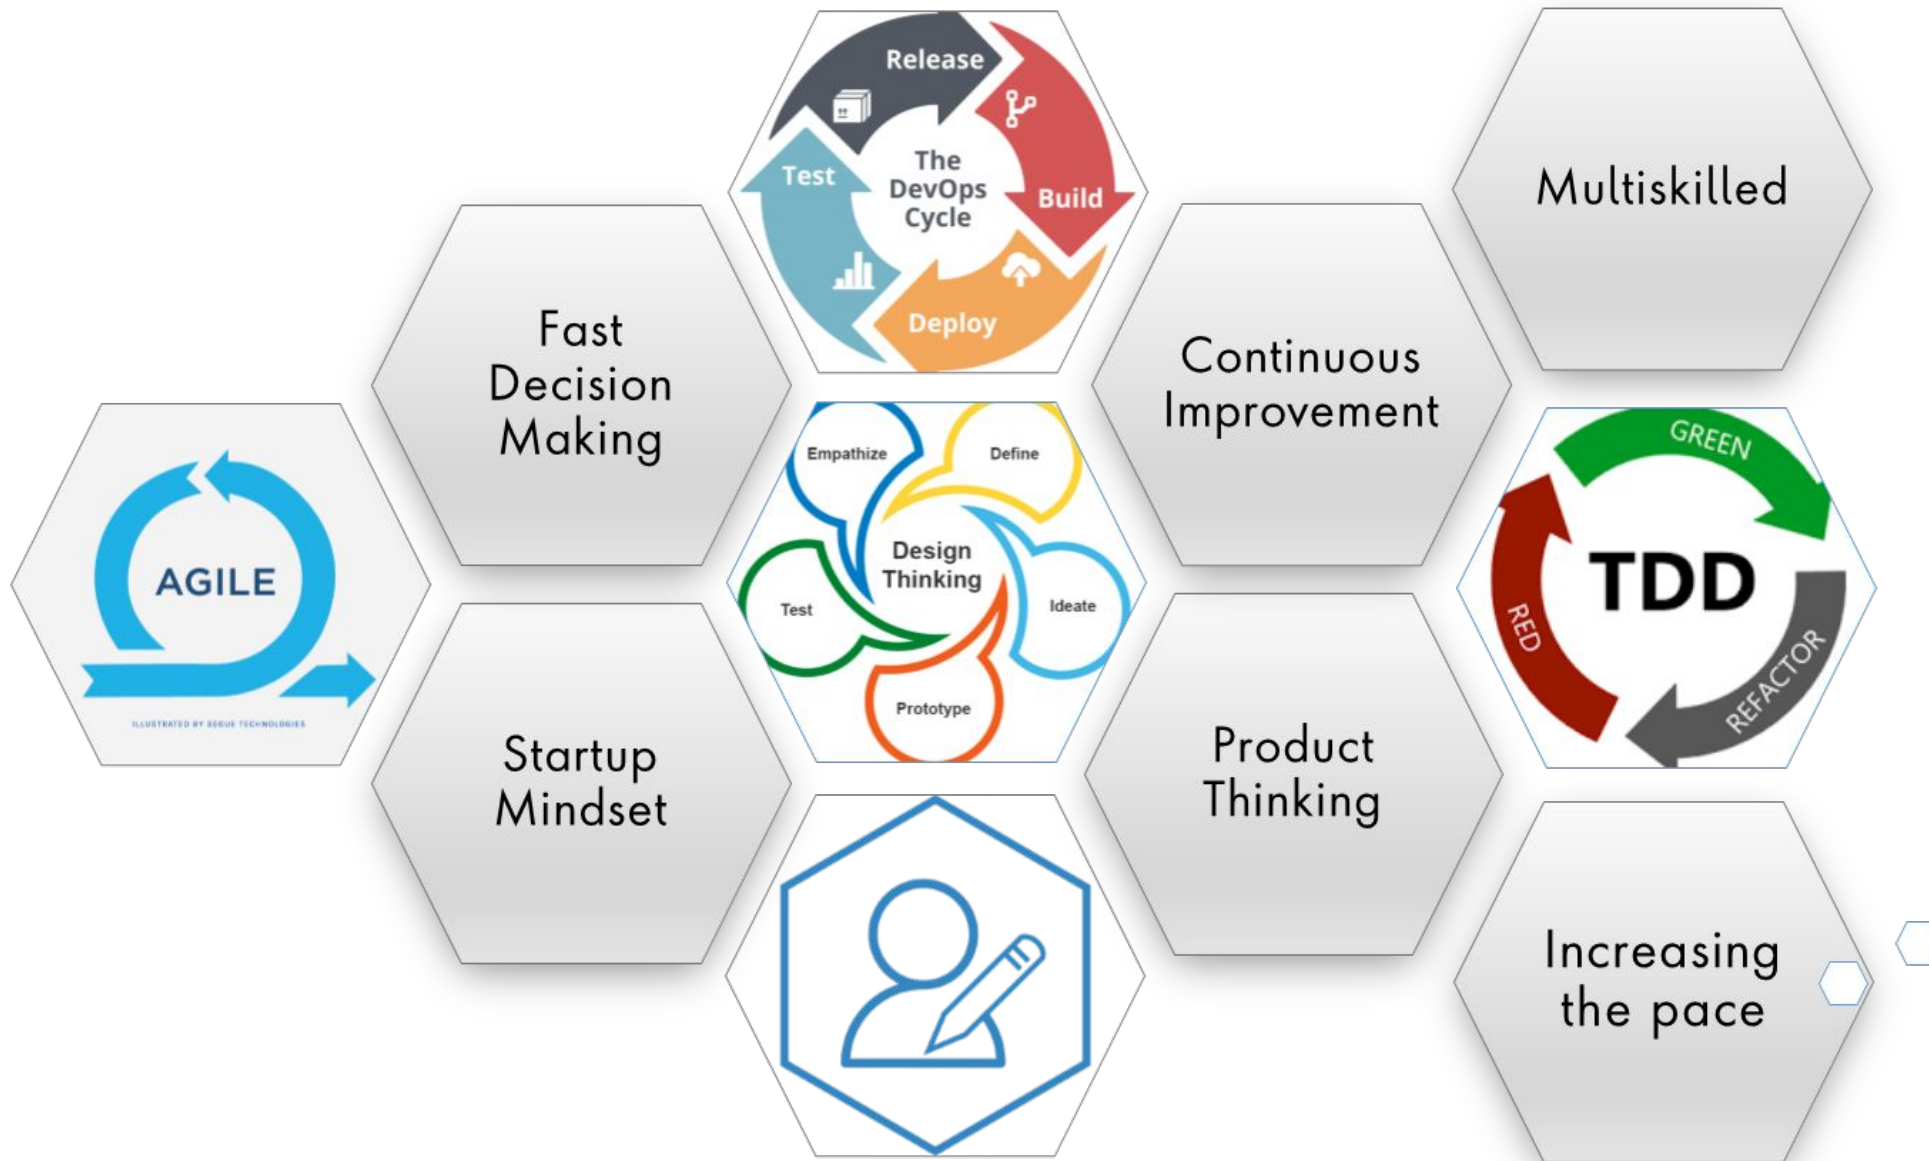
AGILE

ILLUSTRATED BY SOGUE TECHNOLOGIES

Fast Decision Making

Startup Mindset

Release

Build

Deploy

Test

The DevOps Cycle

Empathize

Define

Ideate

Prototype

Test

Design Thinking

Continuous Improvement

Product Thinking

Multiskilled

GREEN

REFACTOR

RED

TDD

Increasing the pace